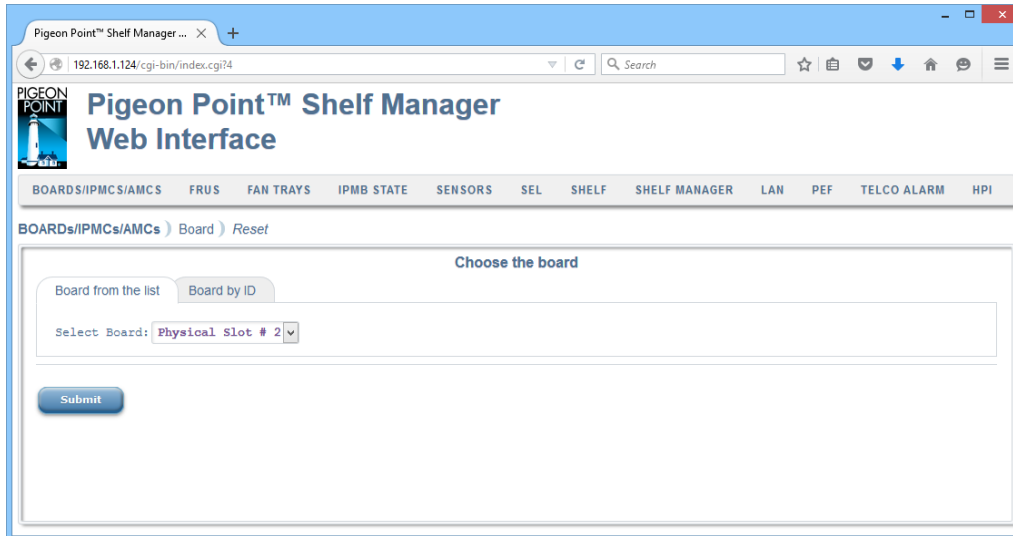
Pigeon Point™ Shelf Manager ... ×
+

192.168.1.124/cgi-bin/index.cgi?4

Search

PIGEON POINT

Pigeon Point™ Shelf Manager
Web Interface

BOARDS/IPMCS/AMCS FRUS FAN TRAYS IPMB STATE SENSORS SEL SHELF SHELF MANAGER LAN PEF TELCO ALARM HPI

BOARDs/IPMCs/AMCs 〉 Board 〉 Reset

Choose the board

Board from the list
Board by ID

Select Board: Physical Slot # 2

Submit